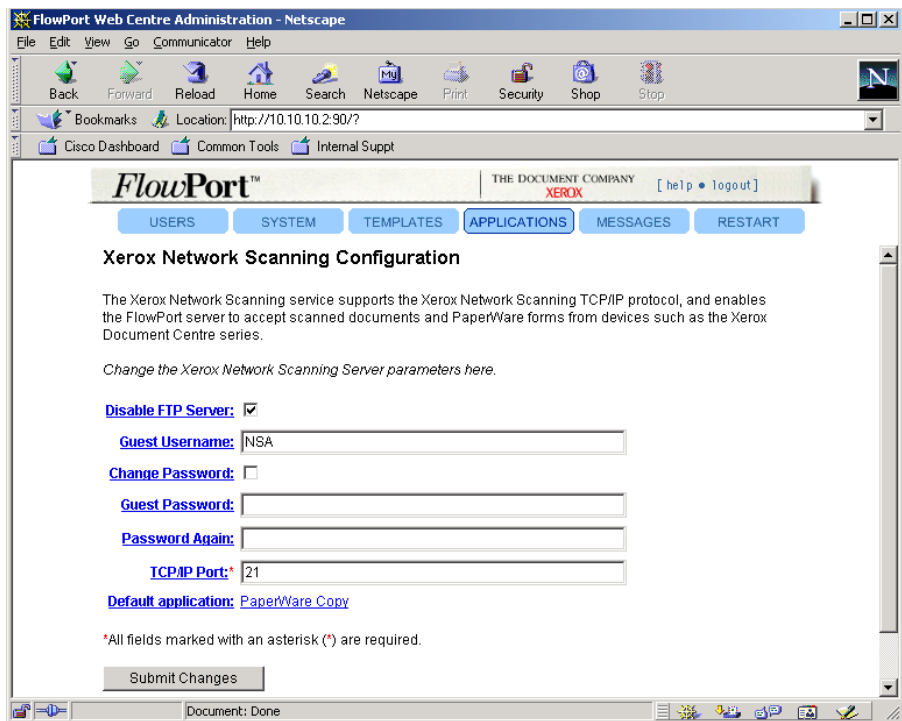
FlowPort Web Centre Administration - Netscape

File Edit View Go Communicator Help

Back Forward Reload Home Search Netscape Print Security Shop Stop

Bookmarks Location: http://10.10.10.2:90/?

Cisco Dashboard Common Tools Internal Suppt

FlowPort™ THE DOCUMENT COMPANY XEROX [ help • logout ]

USERS SYSTEM TEMPLATES APPLICATIONS MESSAGES RESTART

Xerox Network Scanning Configuration

The Xerox Network Scanning service supports the Xerox Network Scanning TCP/IP protocol, and enables the FlowPort server to accept scanned documents and PaperWare forms from devices such as the Xerox Document Centre series.

Change the Xerox Network Scanning Server parameters here.

Disable FTP Server: ☑

Guest Username: NSA

Change Password: ☐

Guest Password:

Password Again:

TCP/IP Port:* 21

Default application: PaperWare Copy

*All fields marked with an asterisk (*) are required.

Submit Changes

Document: Done